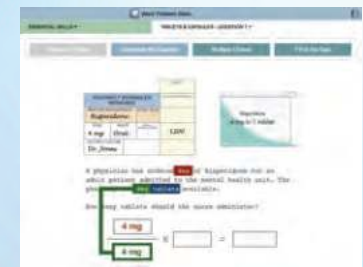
ESSENTIAL SKILLS

PRACTICE EXERCISES - QUESTION 1

Risperidone

4 mg

Oral

Dr_Jones

Risperidone
4 mg in 1 tablet

A physician has ordered 4mg of Risperidone for an adult patient admitted to the mental health unit. The pharmacy has 4mg tablets available.

How many tablets should the nurse administer?

4 mg

4 mg

$\times$ [ ] = [ ]